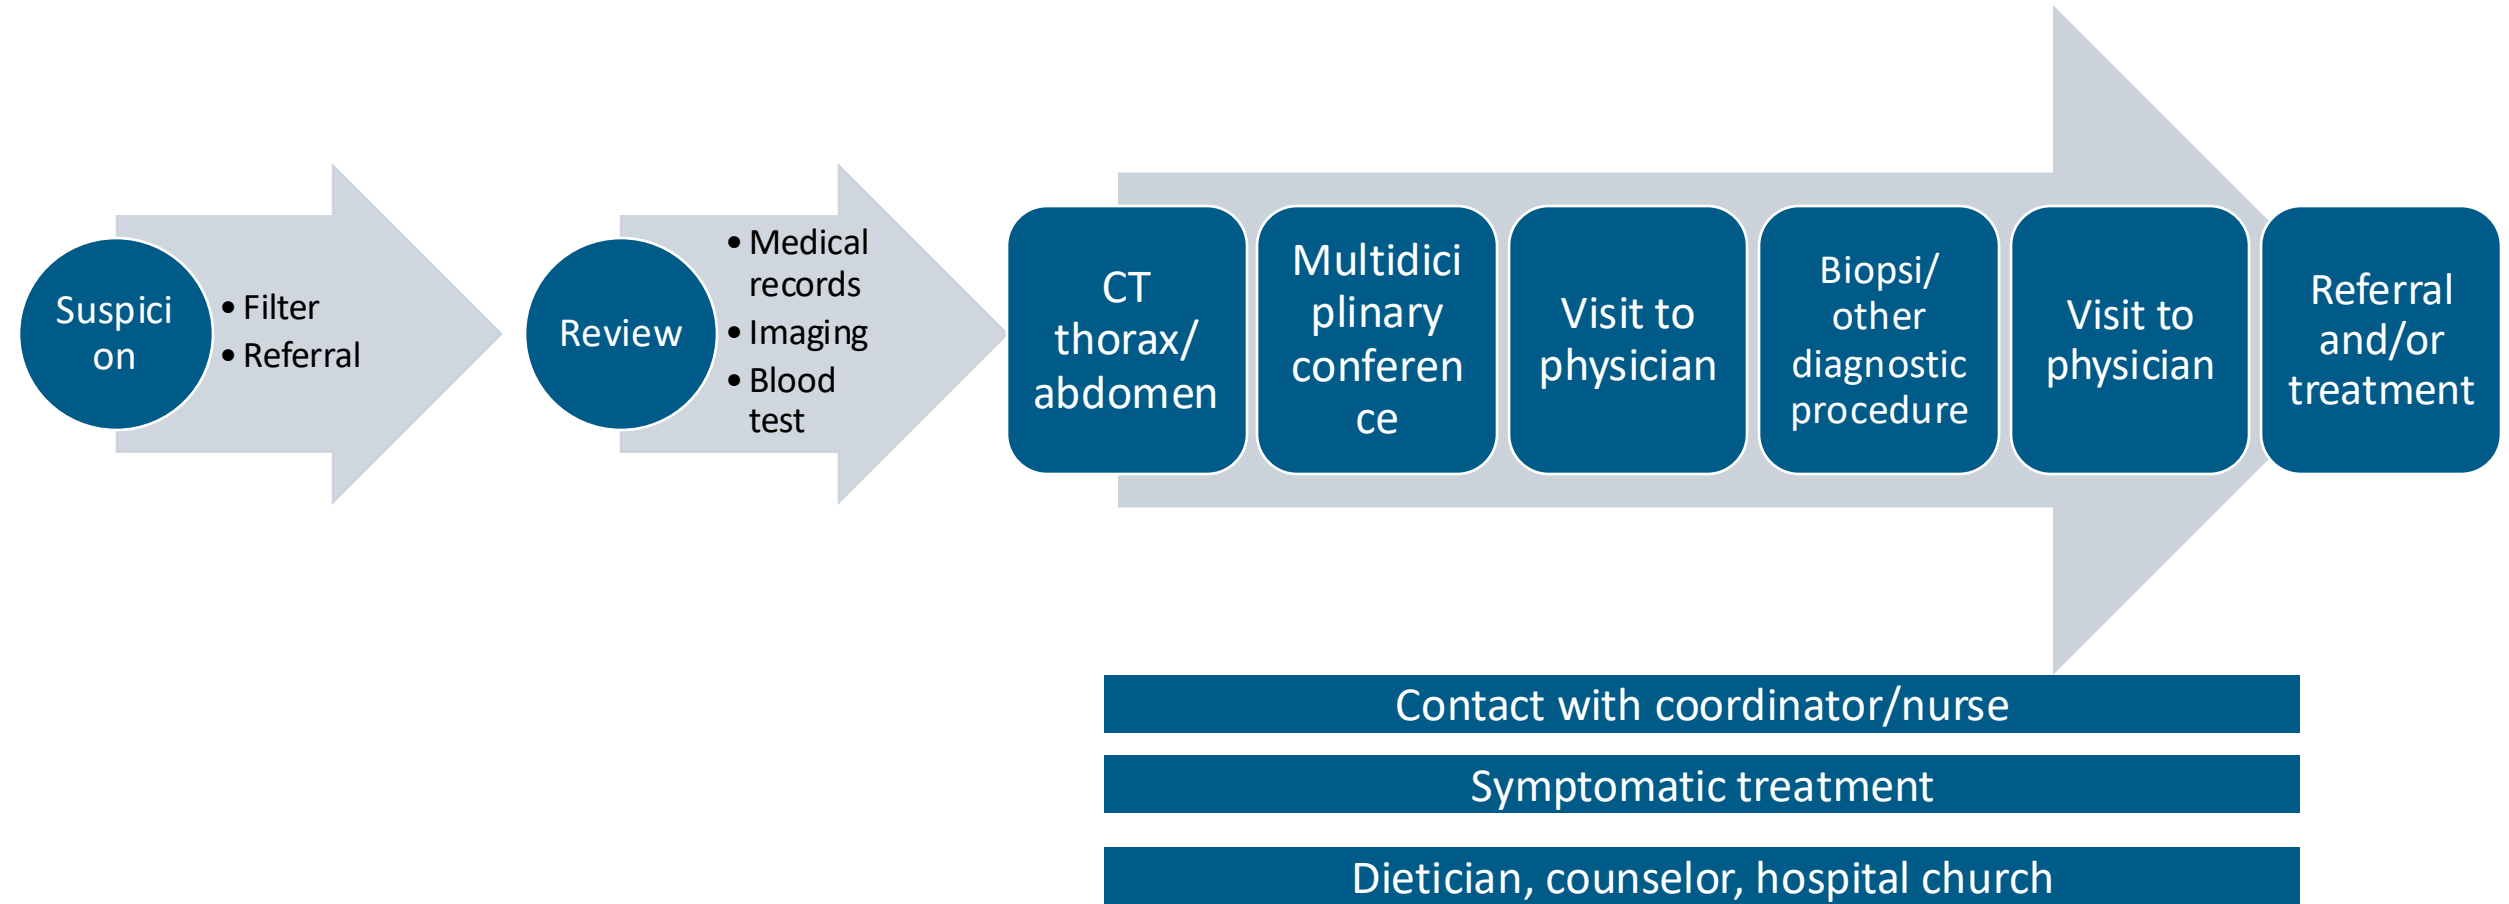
Suspicion

• Filter
• Referral

Review

• Medical records
• Imaging
• Blood test

CT thorax/ abdomen

Multidiciplinary conference

Visit to physician

Biopsi/ other diagnostic procedure

Visit to physician

Referral and/or treatment

Contact with coordinator/nurse

Symptomatic treatment

Dietician, counselor, hospital church